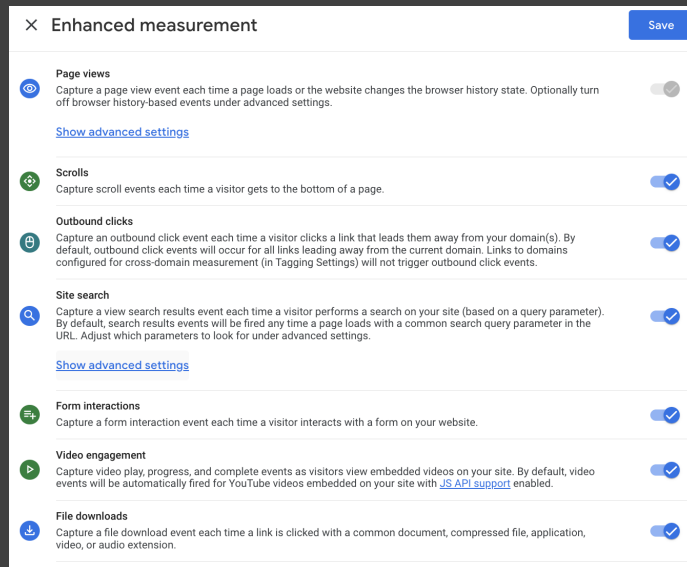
× Enhanced measurement

Save

Page views
Capture a page view event each time a page loads or the website changes the browser history state. Optionally turn off browser history-based events under advanced settings.

Show advanced settings

Scrolls
Capture scroll events each time a visitor gets to the bottom of a page.

Outbound clicks
Capture an outbound click event each time a visitor clicks a link that leads them away from your domain(s). By default, outbound click events will occur for all links leading away from the current domain. Links to domains configured for cross-domain measurement (in Tagging Settings) will not trigger outbound click events.

Site search
Capture a view search results event each time a visitor performs a search on your site (based on a query parameter). By default, search results events will be fired any time a page loads with a common search query parameter in the URL. Adjust which parameters to look for under advanced settings.

Show advanced settings

Form interactions
Capture a form interaction event each time a visitor interacts with a form on your website.

Video engagement
Capture video play, progress, and complete events as visitors view embedded videos on your site. By default, video events will be automatically fired for YouTube videos embedded on your site with JS API support enabled.

File downloads
Capture a file download event each time a link is clicked with a common document, compressed file, application, video, or audio extension.